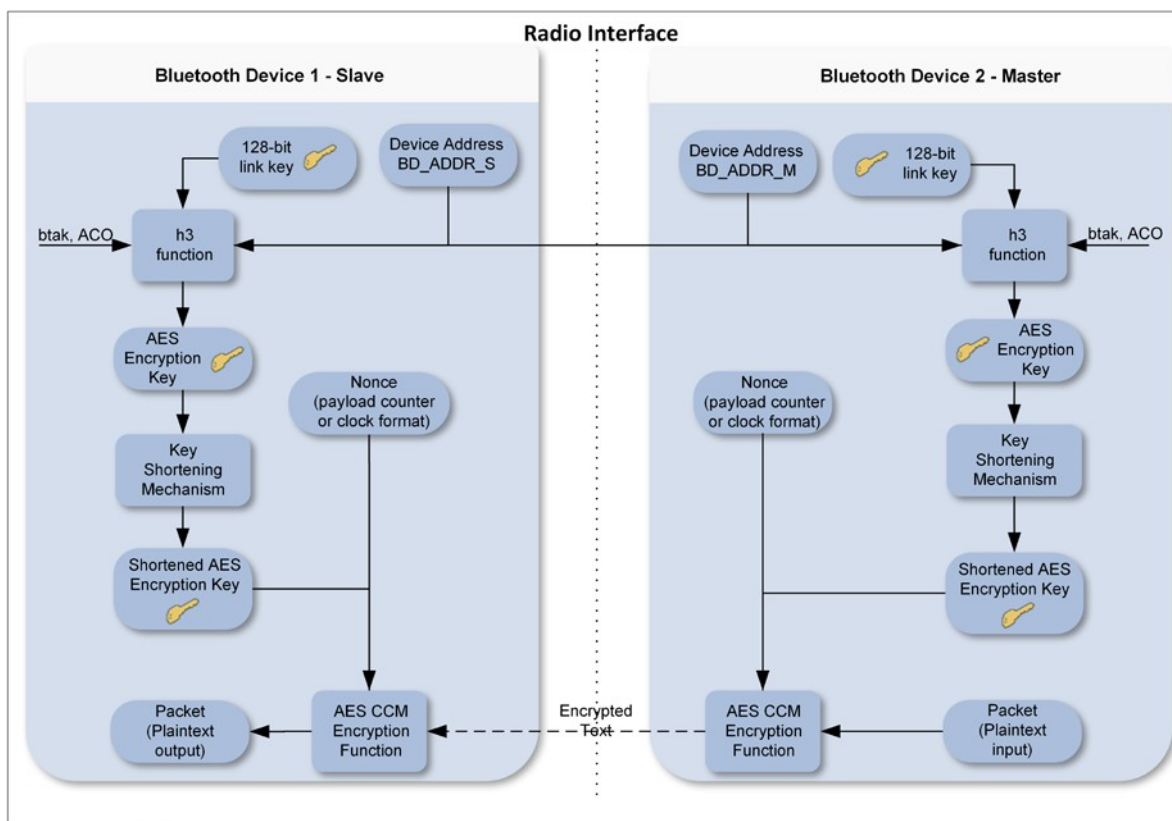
Radio Interface

Bluetooth Device 1 - Slave

128-bit link key

Device Address BD_ADDR_S

btak, ACO

h3 function

AES Encryption Key

Nonce (payload counter or clock format)

Key Shortening Mechanism

Shortened AES Encryption Key

Packet (Plaintext output)

AES CCM Encryption Function

Encrypted Text

Bluetooth Device 2 - Master

Device Address BD_ADDR_M

128-bit link key

h3 function

btak, ACO

AES Encryption Key

Nonce (payload counter or clock format)

Key Shortening Mechanism

Shortened AES Encryption Key

AES CCM Encryption Function

Packet (Plaintext input)